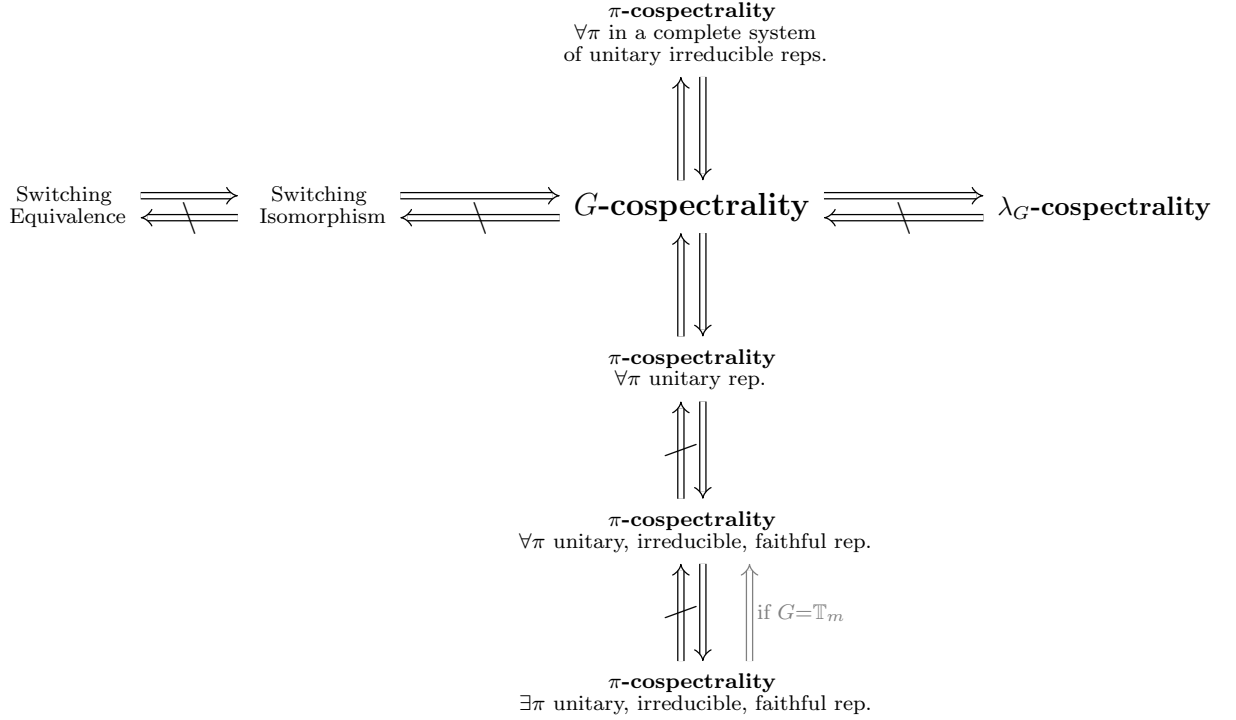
$\pi$-cospectrality
$\forall\pi$ in a complete system of unitary irreducible reps.

Switching Equivalence

Switching Isomorphism

$G$-cospectrality

$\lambda_G$-cospectrality

$\pi$-cospectrality
$\forall\pi$ unitary rep.

$\pi$-cospectrality
$\forall\pi$ unitary, irreducible, faithful rep.

if $G=\mathbb{T}_m$

$\pi$-cospectrality
$\exists\pi$ unitary, irreducible, faithful rep.